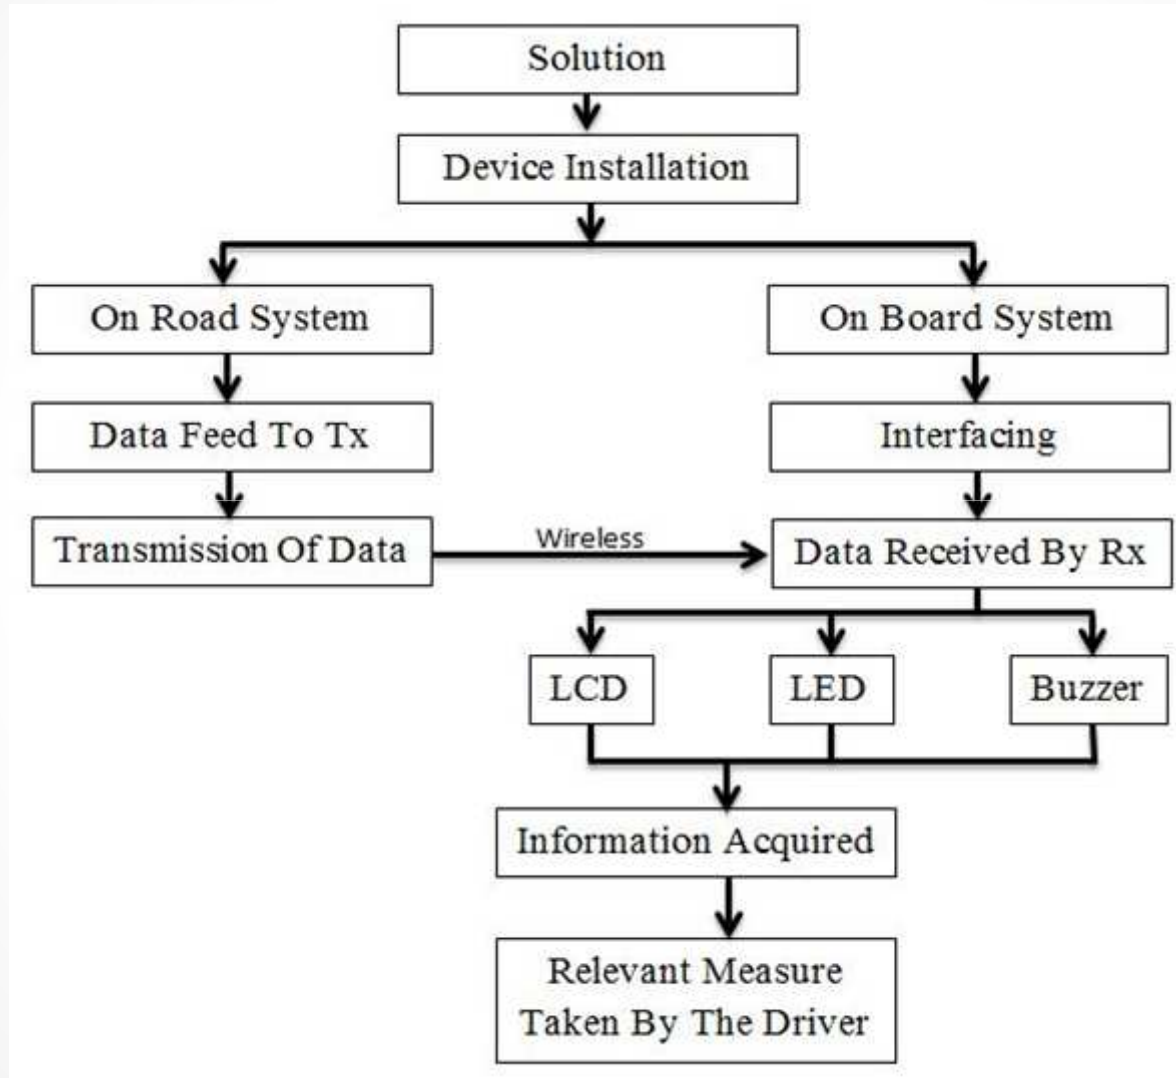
Solution

Device Installation

On Road System

Data Feed To Tx

Transmission Of Data

Wireless

On Board System

Interfacing

Data Received By Rx

LCD

LED

Buzzer

Information Acquired

Relevant Measure Taken By The Driver